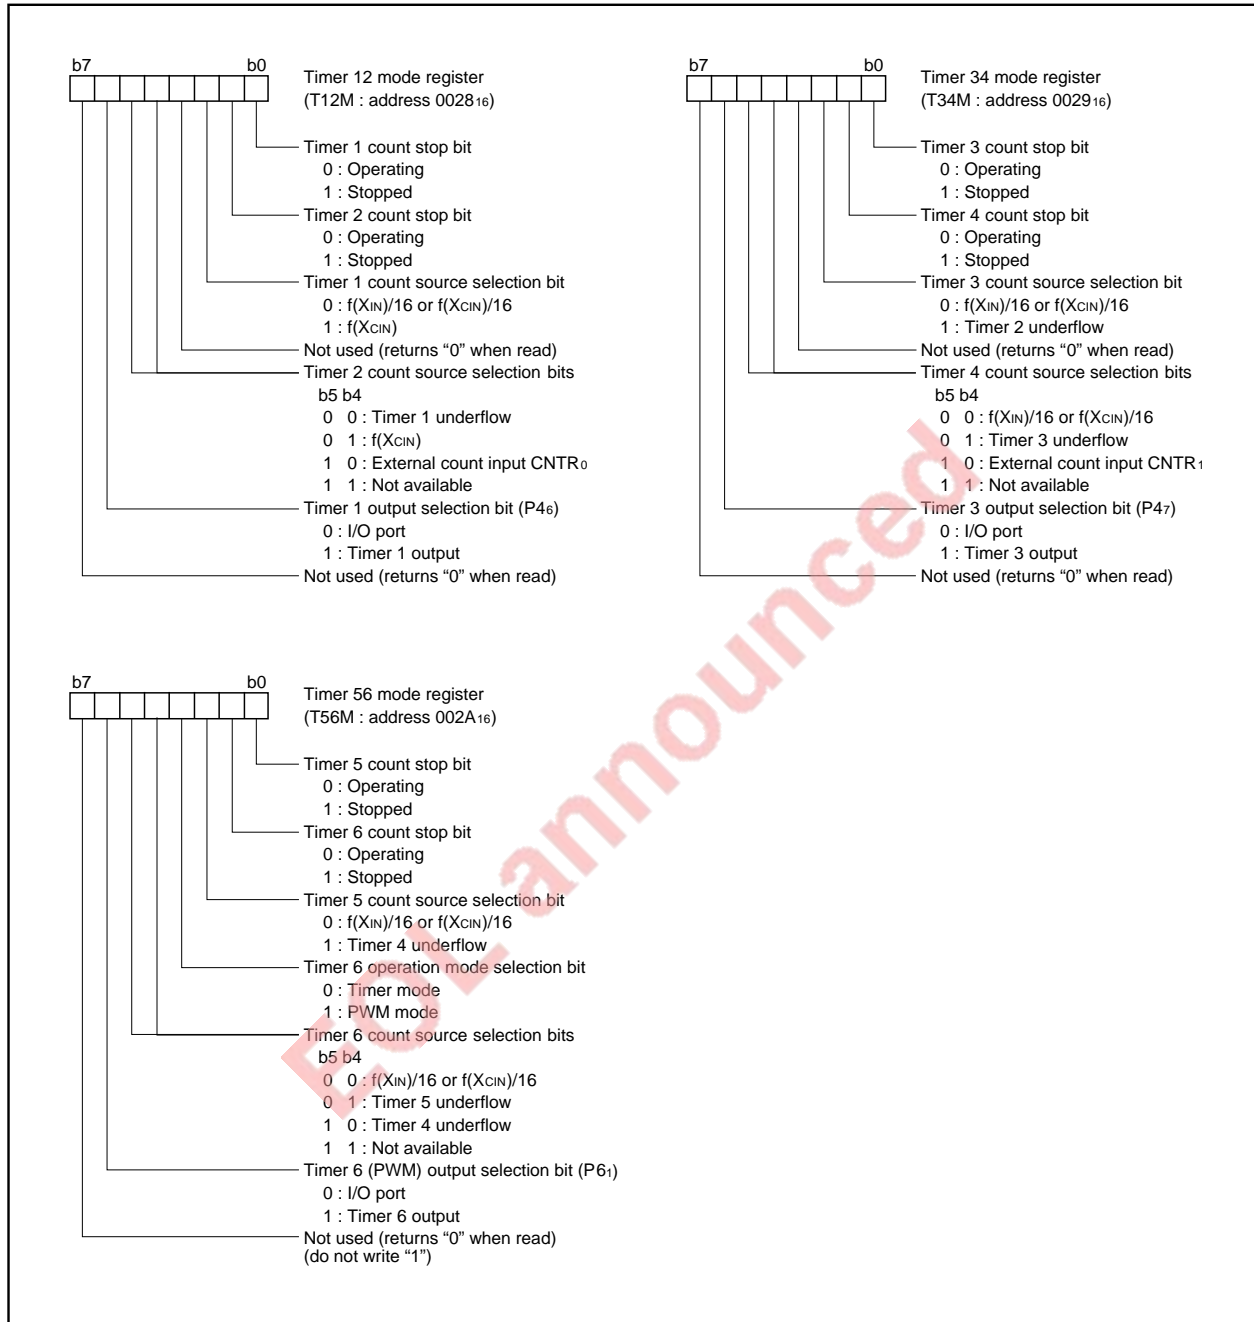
b7 b0

Timer 12 mode register
(T12M : address $0028_{16}$)

Timer 1 count stop bit
0 : Operating
1 : Stopped
Timer 2 count stop bit
0 : Operating
1 : Stopped
Timer 1 count source selection bit
0 : $f(X_{IN})/16$ or $f(X_{CIN})/16$
1 : $f(X_{CIN})$
Not used (returns "0" when read)
Timer 2 count source selection bits
b5 b4
0 0 : Timer 1 underflow
0 1 : $f(X_{CIN})$
1 0 : External count input $CNTR_0$
1 1 : Not available
Timer 1 output selection bit ($P4_6$)
0 : I/O port
1 : Timer 1 output
Not used (returns "0" when read)

b7 b0

Timer 34 mode register
(T34M : address $0029_{16}$)

Timer 3 count stop bit
0 : Operating
1 : Stopped
Timer 4 count stop bit
0 : Operating
1 : Stopped
Timer 3 count source selection bit
0 : $f(X_{IN})/16$ or $f(X_{CIN})/16$
1 : Timer 2 underflow
Not used (returns "0" when read)
Timer 4 count source selection bits
b5 b4
0 0 : $f(X_{IN})/16$ or $f(X_{CIN})/16$
0 1 : Timer 3 underflow
1 0 : External count input $CNTR_1$
1 1 : Not available
Timer 3 output selection bit ($P4_7$)
0 : I/O port
1 : Timer 3 output
Not used (returns "0" when read)

b7 b0

Timer 56 mode register
(T56M : address $002A_{16}$)

Timer 5 count stop bit
0 : Operating
1 : Stopped
Timer 6 count stop bit
0 : Operating
1 : Stopped
Timer 5 count source selection bit
0 : $f(X_{IN})/16$ or $f(X_{CIN})/16$
1 : Timer 4 underflow
Timer 6 operation mode selection bit
0 : Timer mode
1 : PWM mode
Timer 6 count source selection bits
b5 b4
0 0 : $f(X_{IN})/16$ or $f(X_{CIN})/16$
0 1 : Timer 5 underflow
1 0 : Timer 4 underflow
1 1 : Not available
Timer 6 (PWM) output selection bit ($P6_1$)
0 : I/O port
1 : Timer 6 output
Not used (returns "0" when read)
(do not write "1")

EOL announced